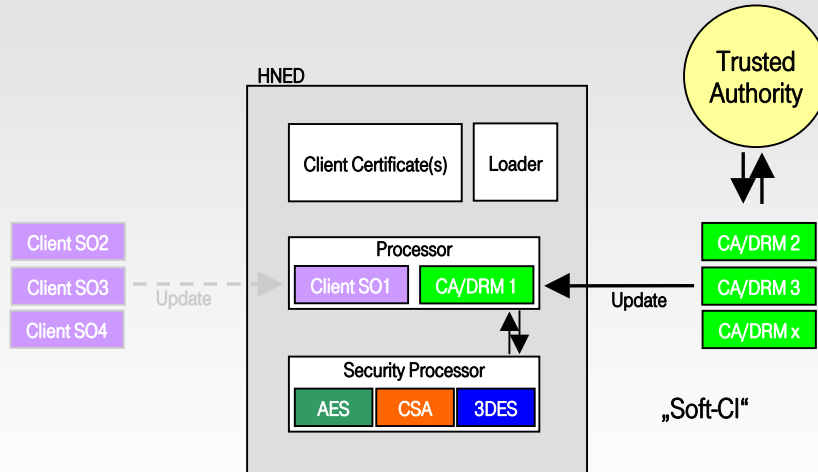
Trusted Authority

HNED

Client Certificate(s)

Loader

Client SO2

Client SO3

Client SO4

Update

Processor

Client SO1

CA/DRM 1

CA/DRM 2

CA/DRM 3

CA/DRM x

Update

Security Processor

AES

CSA

3DES

„Soft-CI“